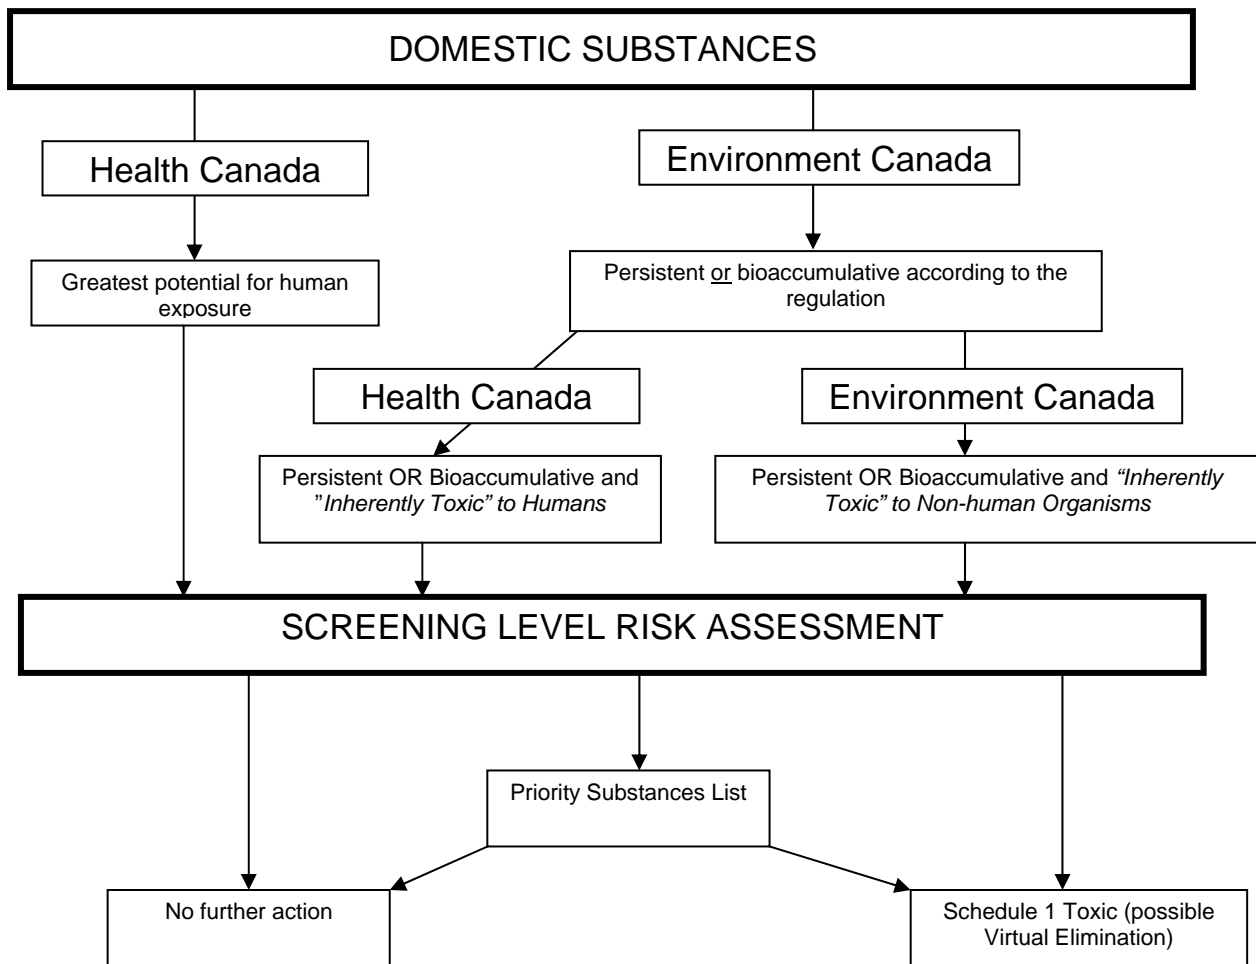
DOMESTIC SUBSTANCES

Health Canada

Environment Canada

Greatest potential for human exposure

Persistent or bioaccumulative according to the regulation

Health Canada

Environment Canada

Persistent OR Bioaccumulative and "*Inherently Toxic" to Humans*

Persistent OR Bioaccumulative and *"Inherently Toxic" to Non-human Organisms*

SCREENING LEVEL RISK ASSESSMENT

Priority Substances List

No further action

Schedule 1 Toxic (possible Virtual Elimination)